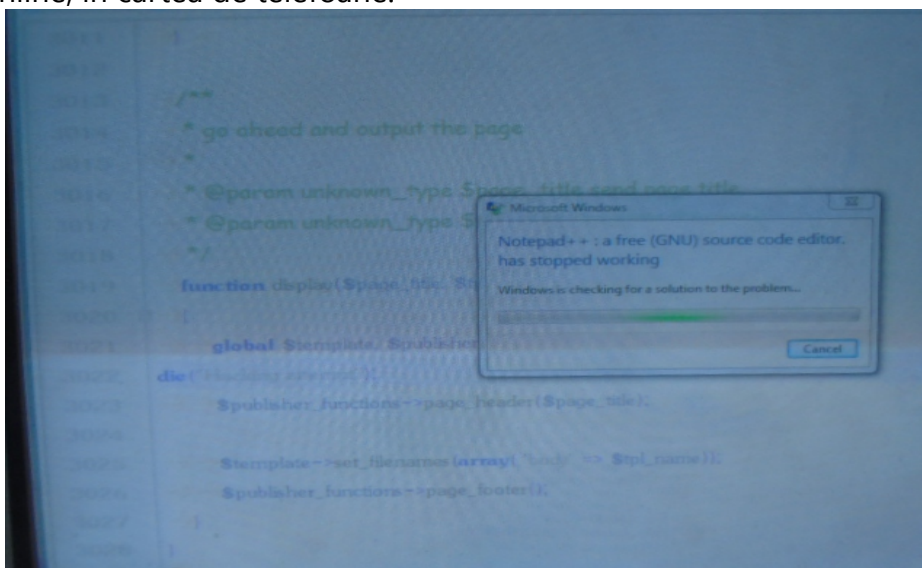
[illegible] in cartea de telefoane.

2011 }
2012
2013 /**
2014 * go ahead and output the page
2015 *
2016 * @param unknown_type $page_title send page title
2017 * @param unknown_type $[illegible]
2018 */
2019 function display($page_title, $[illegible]
2020 {
2021 global $template, $publisher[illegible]
2022 die('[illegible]');
2023 $publisher_functions->page_header($page_title);
2024
2025 $template->set_filenames(array('body' => $tpl_name));
2026 $publisher_functions->page_footer();
2027 }
2028 }

Microsoft Windows
Notepad++ : a free (GNU) source code editor. has stopped working
Windows is checking for a solution to the problem...
Cancel